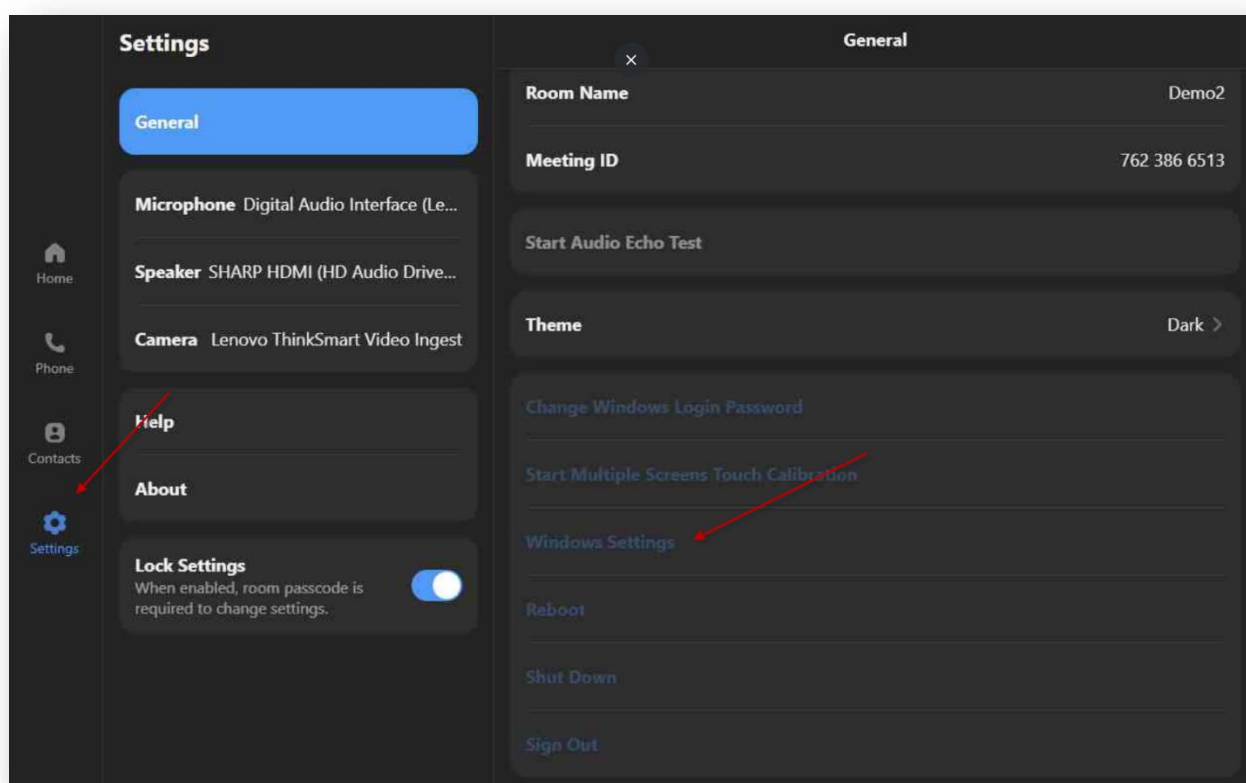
Home

Phone

Contacts

Settings

Settings

General

Microphone Digital Audio Interface (Le...

Speaker SHARP HDMI (HD Audio Drive...

Camera Lenovo ThinkSmart Video Ingest

Help

About

Lock Settings
When enabled, room passcode is required to change settings.

×

General

Room Name Demo2

Meeting ID 762 386 6513

Start Audio Echo Test

Theme Dark >

Change Windows Login Password

Start Multiple Screens Touch Calibration

Windows Settings

Reboot

Shut Down

Sign Out